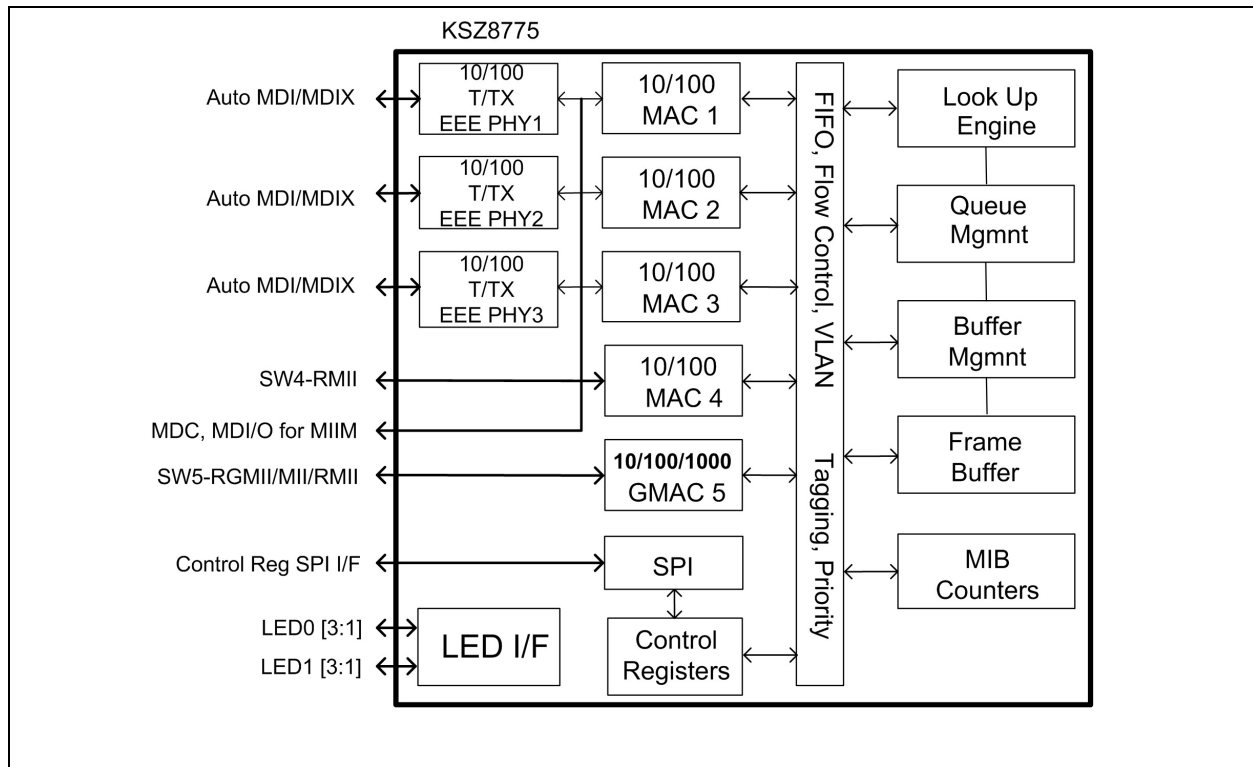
KSZ8775

Auto MDI/MDIX

Auto MDI/MDIX

Auto MDI/MDIX

SW4-RMII

MDC, MDI/O for MIIM

SW5-RGMII/MII/RMII

Control Reg SPI I/F

LED0 [3:1]

LED1 [3:1]

10/100 T/TX EEE PHY1

10/100 T/TX EEE PHY2

10/100 T/TX EEE PHY3

10/100 MAC 1

10/100 MAC 2

10/100 MAC 3

10/100 MAC 4

10/100/1000 GMAC 5

SPI

Control Registers

LED I/F

FIFO, Flow Control, VLAN Tagging, Priority

Look Up Engine

Queue Mgmnt

Buffer Mgmnt

Frame Buffer

MIB Counters